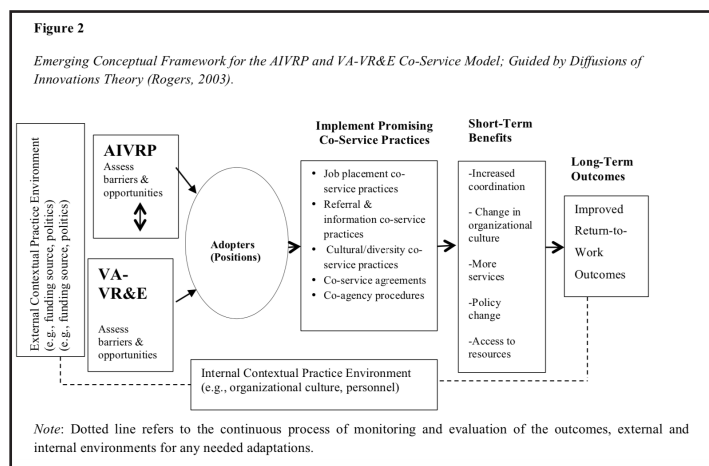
**Figure 2**

*Emerging Conceptual Framework for the AIVRP and VA-VR&E Co-Service Model; Guided by Diffusions of Innovations Theory (Rogers, 2003).*

External Contextual Practice Environment (e.g., funding source, politics) (e.g., funding source, politics)

**AIVRP**
Assess barriers & opportunities

**VA-VR&E**
Assess barriers & opportunities

**Adopters (Positions)**

**Implement Promising Co-Service Practices**

- Job placement co-service practices
- Referral & information co-service practices
- Cultural/diversity co-service practices
- Co-service agreements
- Co-agency procedures

**Short-Term Benefits**

-Increased coordination

- Change in organizational culture

-More services

-Policy change

-Access to resources

**Long-Term Outcomes**

Improved Return-to-Work Outcomes

Internal Contextual Practice Environment (e.g., organizational culture, personnel)

*Note*: Dotted line refers to the continuous process of monitoring and evaluation of the outcomes, external and internal environments for any needed adaptations.